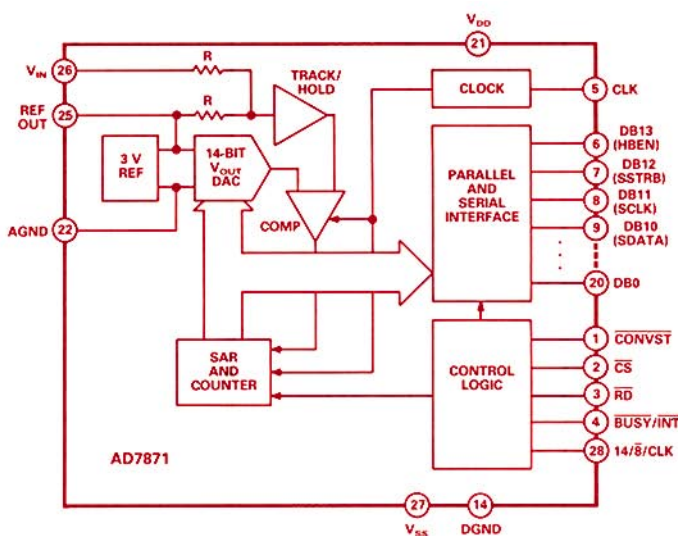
$V_{DD}$
21
$V_{IN}$ 26
R
TRACK/HOLD
CLOCK
5 CLK
REF OUT 25
R
3 V REF
14-BIT $V_{OUT}$ DAC
PARALLEL AND SERIAL INTERFACE
6 DB13 (HBEN)
7 DB12 (SSTRB)
8 DB11 (SCLK)
9 DB10 (SDATA)
AGND 22
COMP
20 DB0
SAR AND COUNTER
CONTROL LOGIC
1 $\overline{CONVST}$
2 $\overline{CS}$
3 $\overline{RD}$
4 $\overline{BUSY}/\overline{INT}$
28 $14/\overline{8}$/CLK
AD7871
27
14
$V_{SS}$
DGND